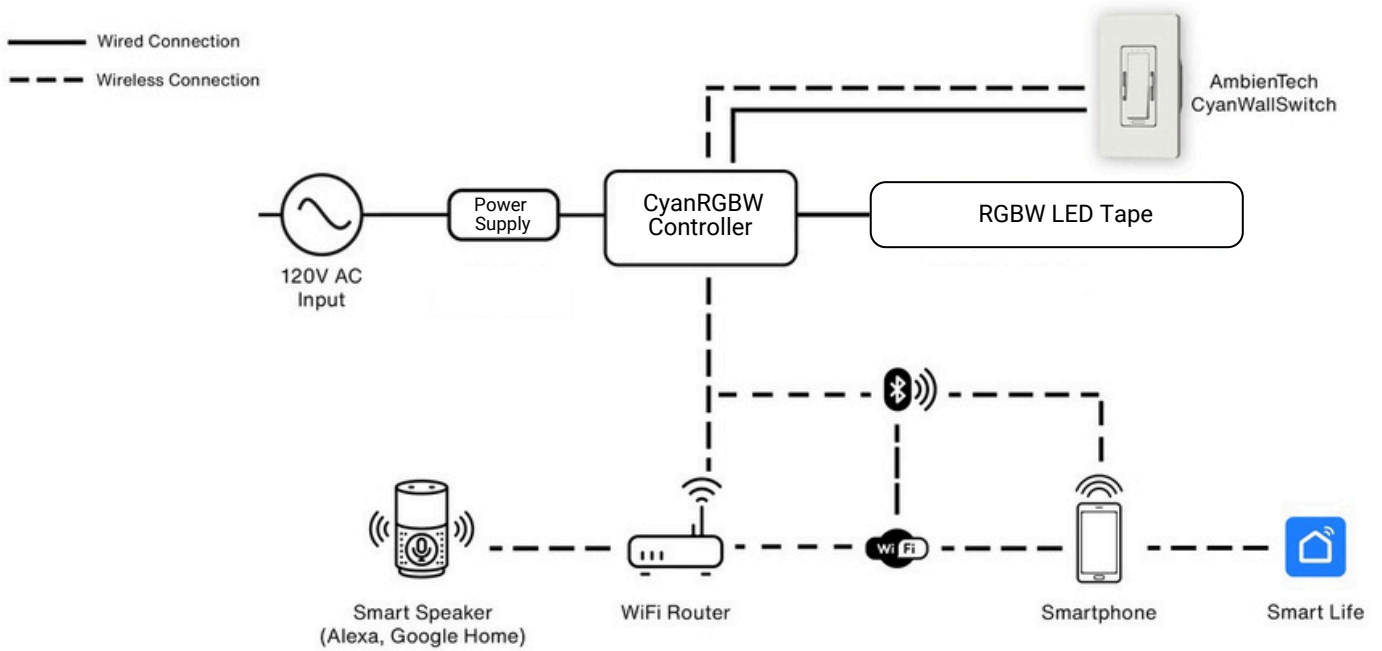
Wired Connection

Wireless Connection

AmbienTech
CyanWallSwitch

Power Supply

CyanRGBW Controller

RGBW LED Tape

120V AC Input

Wi Fi

Smart Speaker (Alexa, Google Home)

WiFi Router

Smartphone

Smart Life